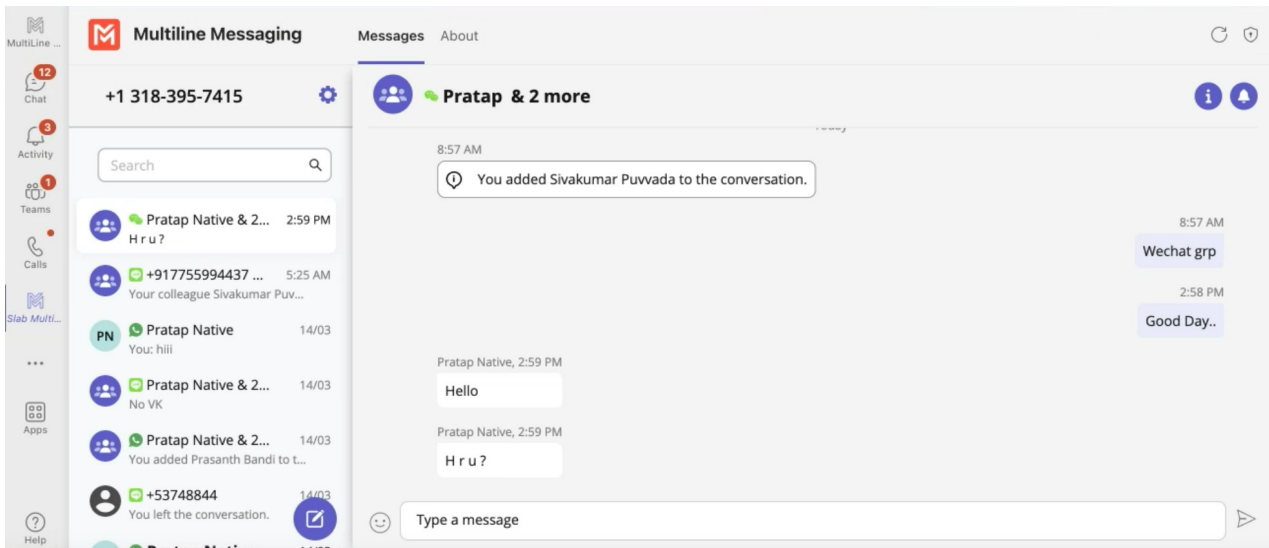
MultiLine ...

12
Chat

3
Activity

1
Teams

Calls

Slab Multi...

...

Apps

Help

Multiline Messaging

Messages About

+1 318-395-7415

Search

Pratap Native & 2... 2:59 PM
H r u?

+917755994437 ... 5:25 AM
Your colleague Sivakumar Puv...

PN Pratap Native 14/03
You: hiii

Pratap Native & 2... 14/03
No VK

Pratap Native & 2... 14/03
You added Prasanth Bandi to t...

+53748844 14/03
You left the conversation.

Pratap & 2 more

8:57 AM
You added Sivakumar Puvvada to the conversation.

8:57 AM
Wechat grp

2:58 PM
Good Day..

Pratap Native, 2:59 PM
Hello

Pratap Native, 2:59 PM
H r u?

Type a message